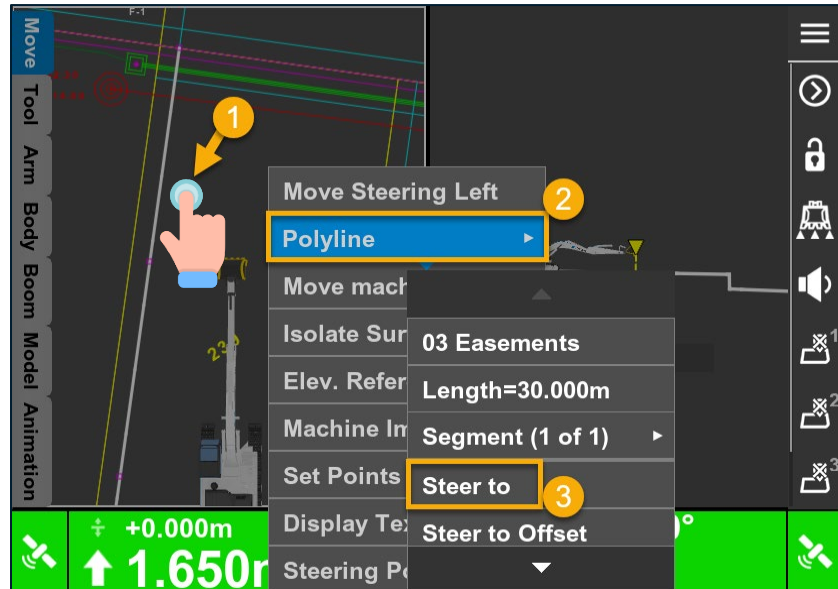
Move
Tool
Arm
Body
Boom
Model
Animation

F-1

1

Move Steering Left
Polyline
2
Move mach
Isolate Sur
Elev. Refer
Machine Im
Set Points
Display Tex
Steering Po

03 Easements
Length=30.000m
Segment (1 of 1)
Steer to
3
Steer to Offset

+0.000m
1.650r

1
2
3